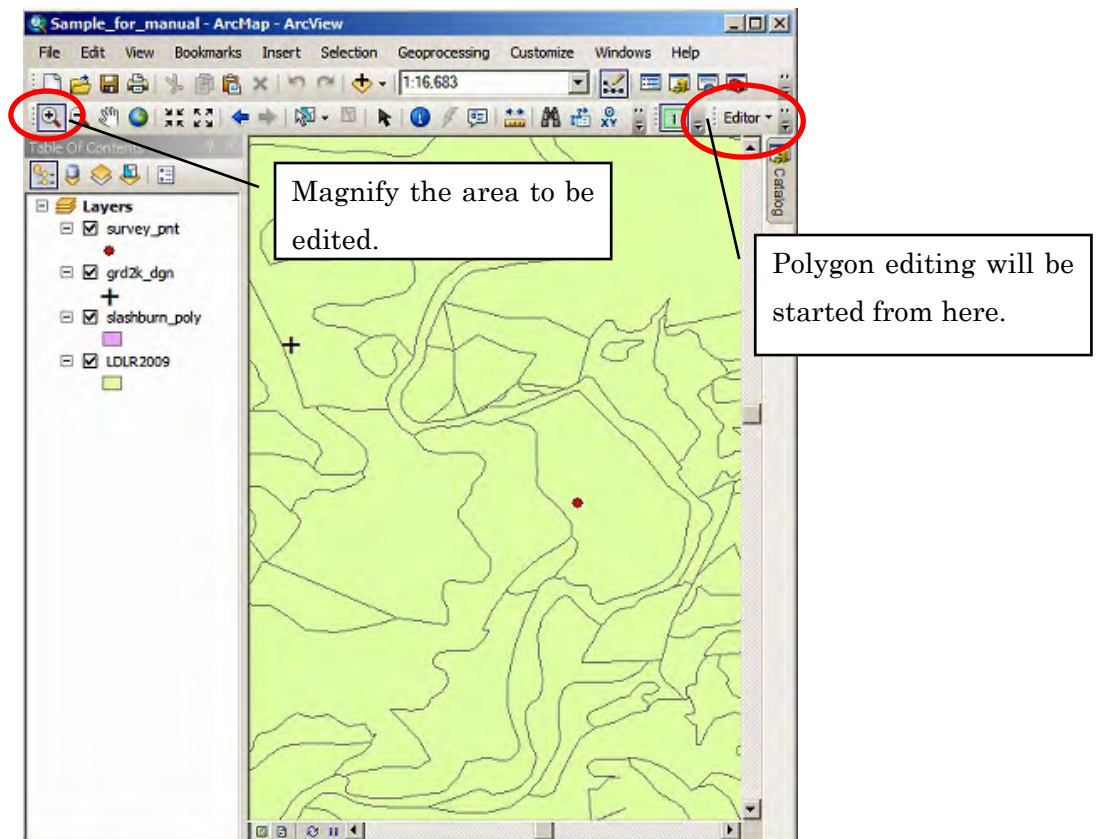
Sample_for_manual - ArcMap - ArcView

File Edit View Bookmarks Insert Selection Geoprocessing Customize Windows Help

1:16.683

Editor

Table Of Contents

Catalog

Layers

survey_pnt

grd2k_dgn

slashburn_poly

LDLR2009

Magnify the area to be edited.

Polygon editing will be started from here.